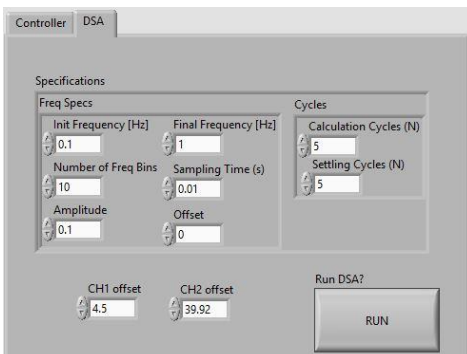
Controller DSA

Specifications

Freq Specs

Init Frequency [Hz]
0.1

Final Frequency [Hz]
1

Number of Freq Bins
10

Sampling Time (s)
0.01

Amplitude
0.1

Offset
0

Cycles

Calculation Cycles (N)
5

Settling Cycles (N)
5

CH1 offset
4.5

CH2 offset
39.92

Run DSA?

RUN